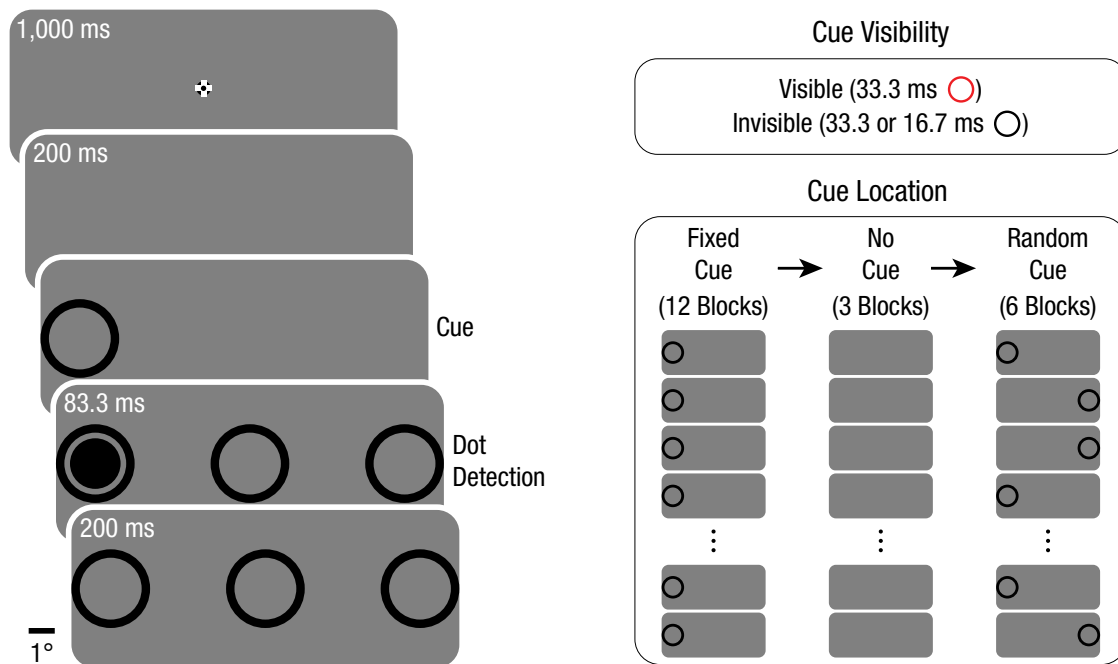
1,000 ms

200 ms

Cue

83.3 ms

Dot Detection

200 ms

1°

Cue Visibility

Visible (33.3 ms )
Invisible (33.3 or 16.7 ms )

Cue Location

Fixed Cue (12 Blocks)

No Cue (3 Blocks)

Random Cue (6 Blocks)

⋮

⋮

⋮